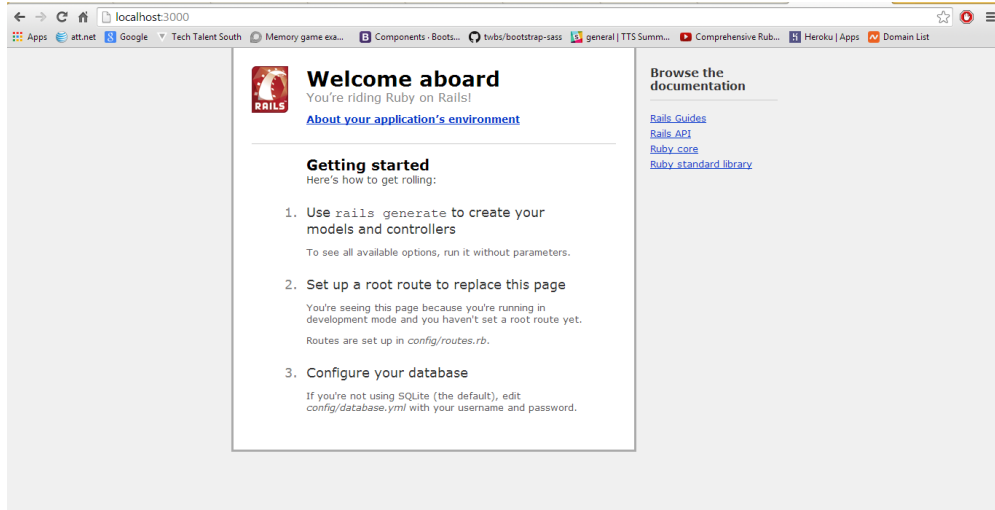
localhost:3000

Apps att.net Google Tech Talent South Memory game exa... Components · Boots... twbs/bootstrap-sass general | TTS Summ... Comprehensive Rub... Heroku | Apps Domain List

RAILS

Welcome aboard
You're riding Ruby on Rails!

About your application's environment

Getting started
Here's how to get rolling:

1. Use rails generate to create your models and controllers

To see all available options, run it without parameters.

2. Set up a root route to replace this page

You're seeing this page because you're running in development mode and you haven't set a root route yet.

Routes are set up in config/routes.rb.

3. Configure your database

If you're not using SQLite (the default), edit config/database.yml with your username and password.

Browse the documentation

Rails Guides
Rails API
Ruby core
Ruby standard library